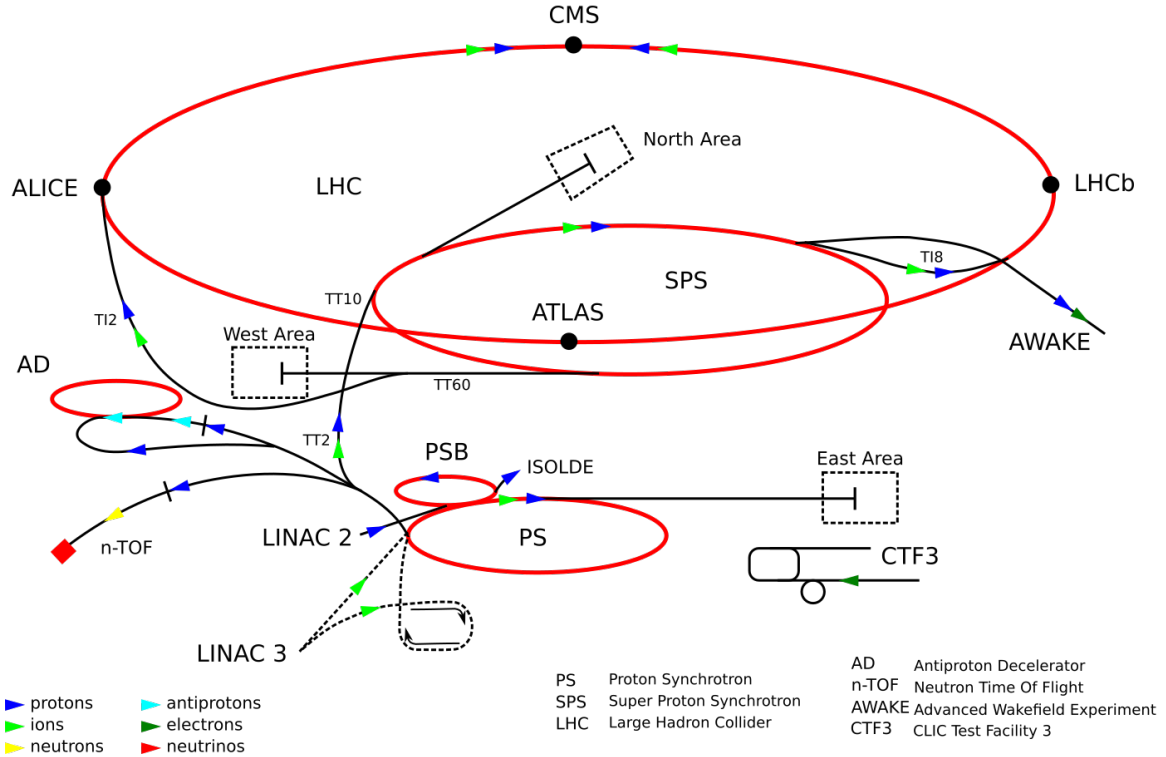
CMS

North Area

ALICE

LHC

LHCb

TI8

SPS

TT10

ATLAS

AWAKE

TI2

West Area

AD

TT60

TT2

PSB

ISOLDE

East Area

LINAC 2

PS

CTF3

n-TOF

LINAC 3

protons
ions
neutrons

antiprotons
electrons
neutrinos

| PS | Proton Synchrotron |
|---|---|
| SPS | Super Proton Synchrotron |
| LHC | Large Hadron Collider |

| AD | Antiproton Decelerator |
|---|---|
| n-TOF | Neutron Time Of Flight |
| AWAKE | Advanced Wakefield Experiment |
| CTF3 | CLIC Test Facility 3 |